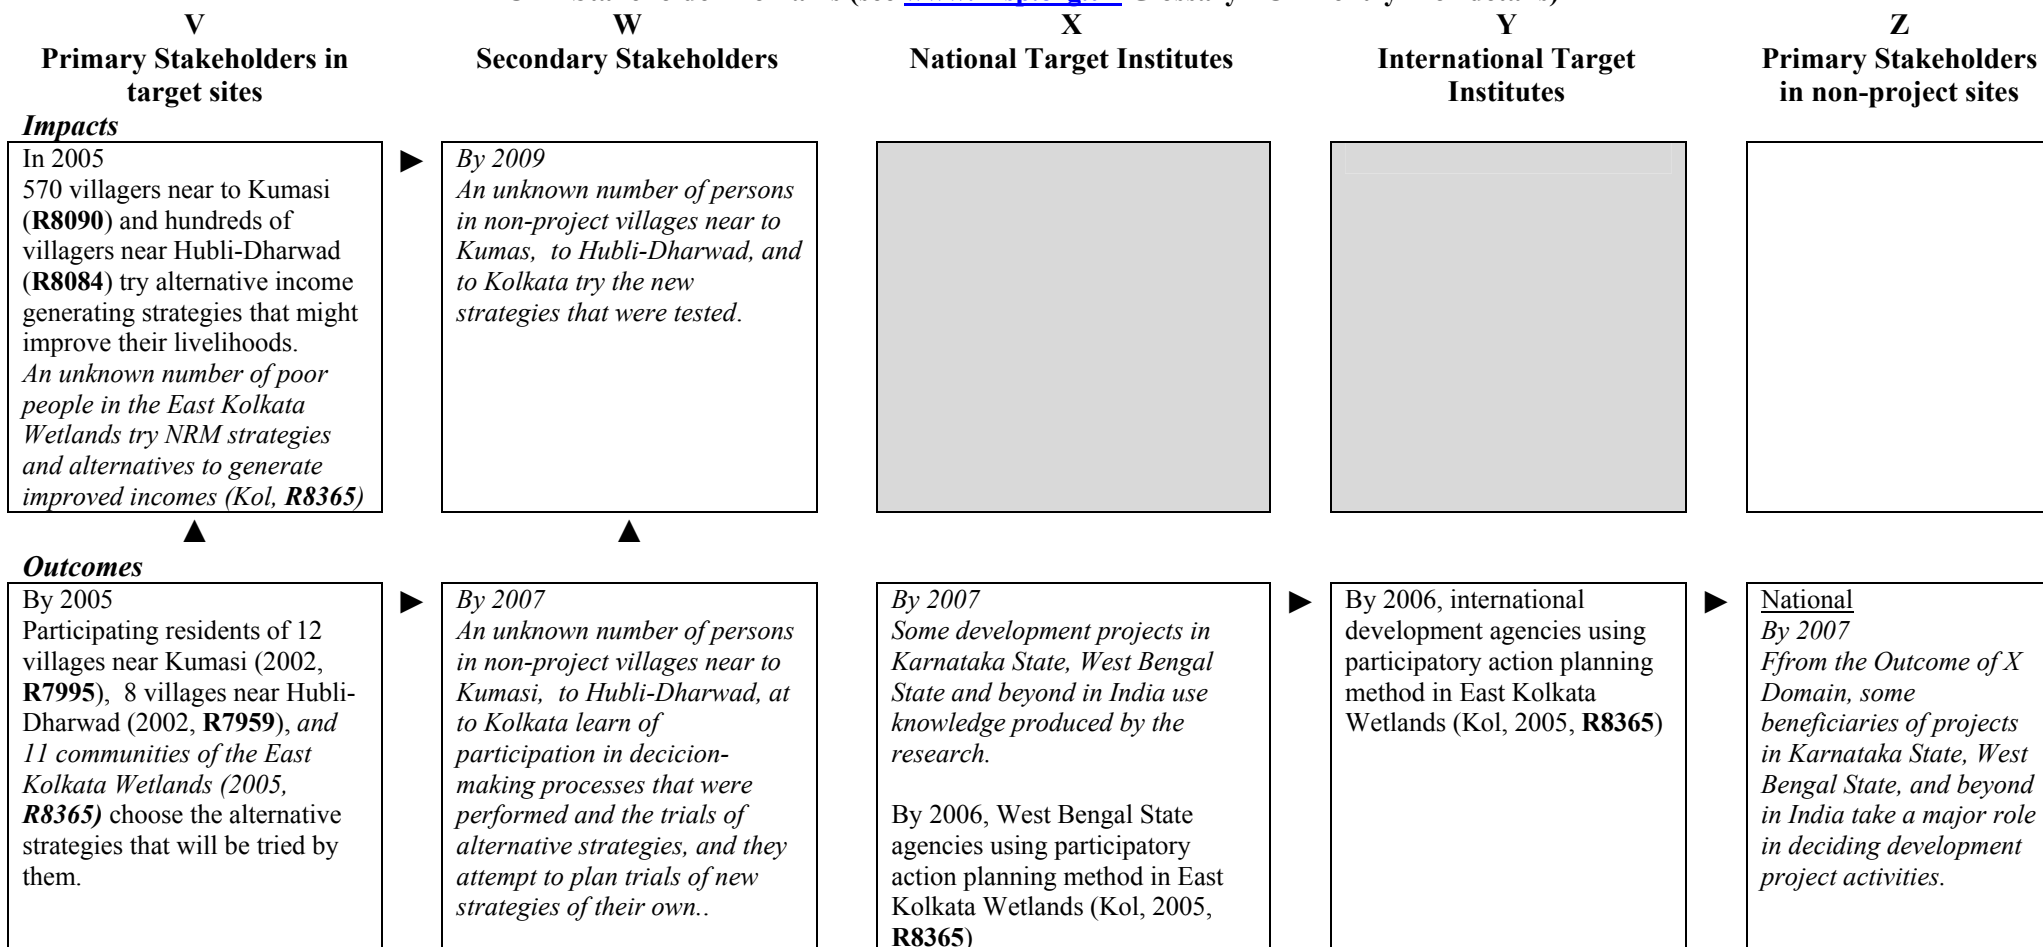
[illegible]

| V Primary Stakeholders in target sites | W Secondary Stakeholders | X National Target Institutes | Y International Target Institutes | Z Primary Stakeholders in non-project sites |
|---|---|---|---|---|

Impacts

In 2005
570 villagers near to Kumasi (R8090) and hundreds of villagers near Hubli-Dharwad (R8084) try alternative income generating strategies that might improve their livelihoods.
An unknown number of poor people in the East Kolkata Wetlands try NRM strategies and alternatives to generate improved incomes (Kol, R8365)

By 2009
An unknown number of persons in non-project villages near to Kumas, to Hubli-Dharwad, and to Kolkata try the new strategies that were tested.

Outcomes

By 2005
Participating residents of 12 villages near Kumasi (2002, R7995), 8 villages near Hubli-Dharwad (2002, R7959), and 11 communities of the East Kolkata Wetlands (2005, R8365) choose the alternative strategies that will be tried by them.

By 2007
An unknown number of persons in non-project villages near to Kumasi, to Hubli-Dharwad, at to Kolkata learn of participation in decicion-making processes that were performed and the trials of alternative strategies, and they attempt to plan trials of new strategies of their own..

By 2007
Some development projects in Karnataka State, West Bengal State and beyond in India use knowledge produced by the research.

By 2006, West Bengal State agencies using participatory action planning method in East Kolkata Wetlands (Kol, 2005, R8365)

By 2006, international development agencies using participatory action planning method in East Kolkata Wetlands (Kol, 2005, R8365)

National
By 2007
Ffrom the Outcome of X Domain, some beneficiaries of projects in Karnataka State, West Bengal State, and beyond in India take a major role in deciding development project activities.